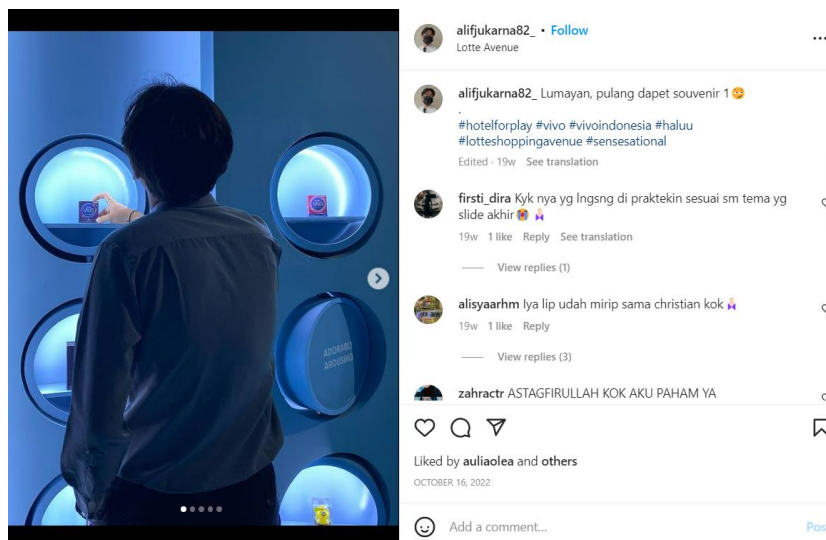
alifjukarna82_ • Follow
Lotte Avenue

alifjukarna82_ Lumayan, pulang dapet souvenir 1😏
.
#hotelforplay #vivo #vivoindonesia #haluu #lotteshoppingavenue #sensesational
Edited · 19w See translation

firsti_dira Kyk nya yg lngsng di praktekin sesuai sm tema yg slide akhir🙈🙏
19w 1 like Reply See translation

View replies (1)

alisyaarhm Iya lip udah mirip sama christian kok🙏
19w 1 like Reply

View replies (3)

zahractr ASTAGFIRULLAH KOK AKU PAHAM YA

Liked by auliaolea and others
OCTOBER 16, 2022

Add a comment...
Pos

vivo

ADORABLE
AROUSING